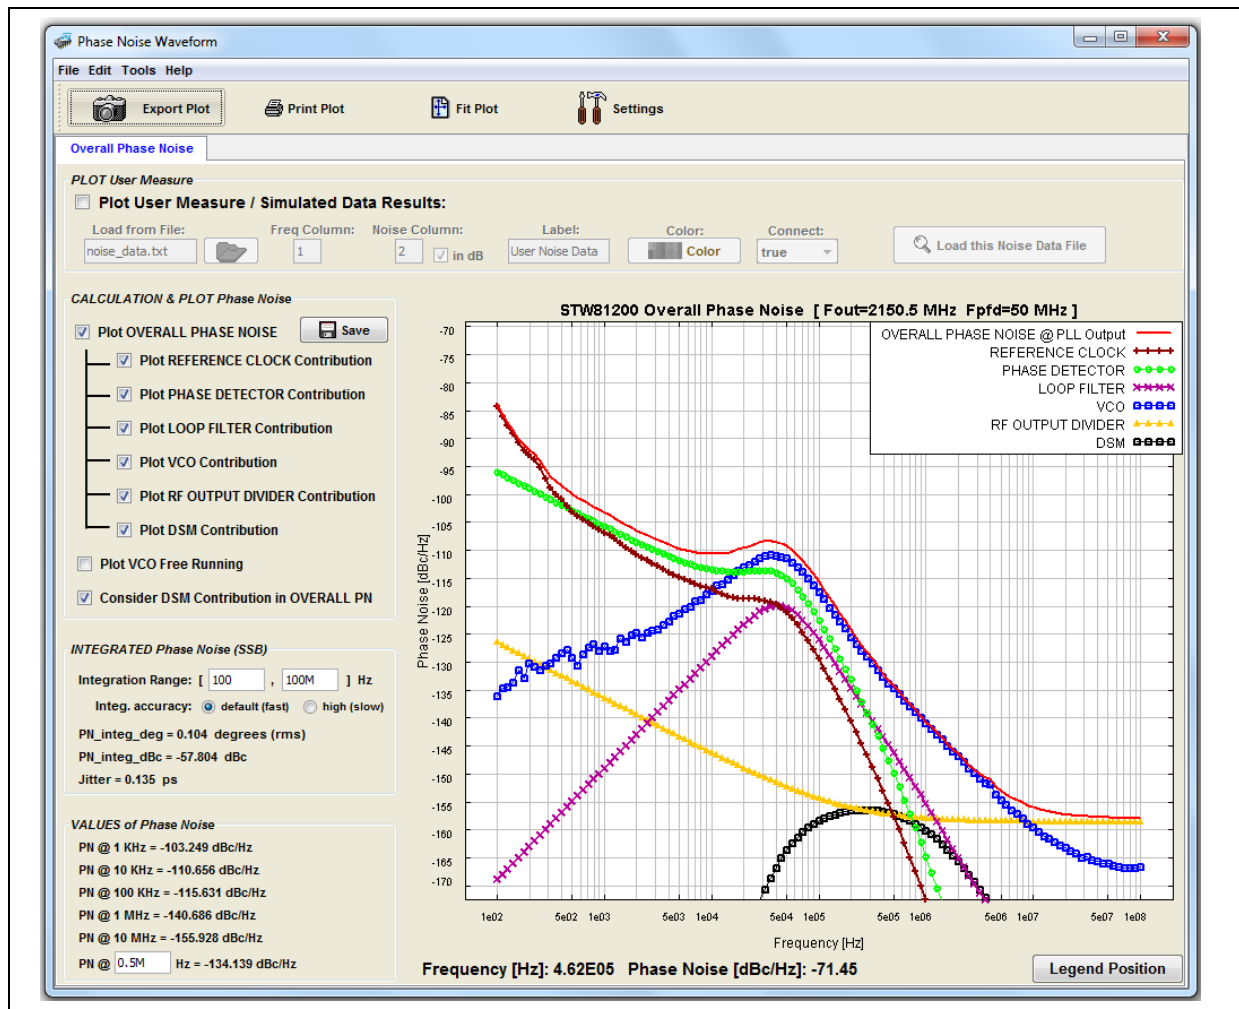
Phase Noise Waveform

File Edit Tools Help

Export Plot
Print Plot
Fit Plot
Settings

Overall Phase Noise

PLOT User Measure
Plot User Measure / Simulated Data Results:
Load from File: noise_data.txt
Freq Column: 1
Noise Column: 2
in dB
Label: User Noise Data
Color: Color
Connect: true
Load this Noise Data File

CALCULATION & PLOT Phase Noise
Plot OVERALL PHASE NOISE
Save
Plot REFERENCE CLOCK Contribution
Plot PHASE DETECTOR Contribution
Plot LOOP FILTER Contribution
Plot VCO Contribution
Plot RF OUTPUT DIVIDER Contribution
Plot DSM Contribution
Plot VCO Free Running
Consider DSM Contribution in OVERALL PN

INTEGRATED Phase Noise (SSB)
Integration Range: [ 100 , 100M ] Hz
Integ. accuracy: default (fast) high (slow)
PN_integ_deg = 0.104 degrees (rms)
PN_integ_dBc = -57.804 dBc
Jitter = 0.135 ps

VALUES of Phase Noise
PN @ 1 KHz = -103.249 dBc/Hz
PN @ 10 KHz = -110.656 dBc/Hz
PN @ 100 KHz = -115.631 dBc/Hz
PN @ 1 MHz = -140.686 dBc/Hz
PN @ 10 MHz = -155.928 dBc/Hz
PN @ 0.5M Hz = -134.139 dBc/Hz

STW81200 Overall Phase Noise [ Fout=2150.5 MHz Fpfd=50 MHz ]

OVERALL PHASE NOISE @ PLL Output
REFERENCE CLOCK
PHASE DETECTOR
LOOP FILTER
VCO
RF OUTPUT DIVIDER
DSM

Phase Noise [dBc/Hz]
-70 -75 -80 -85 -90 -95 -100 -105 -110 -115 -120 -125 -130 -135 -140 -145 -150 -155 -160 -165 -170

1e02 5e02 1e03 5e03 1e04 5e04 1e05 5e05 1e06 5e06 1e07 5e07 1e08
Frequency [Hz]

Frequency [Hz]: 4.62E05 Phase Noise [dBc/Hz]: -71.45
Legend Position